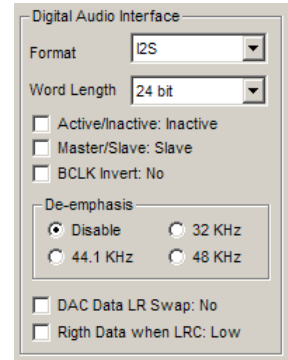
Digital Audio Interface

Format I2S

Word Length 24 bit

Active/Inactive: Inactive

Master/Slave: Slave

BCLK Invert: No

De-emphasis

Disable

32 KHz

44.1 KHz

48 KHz

DAC Data LR Swap: No

Rigth Data when LRC: Low